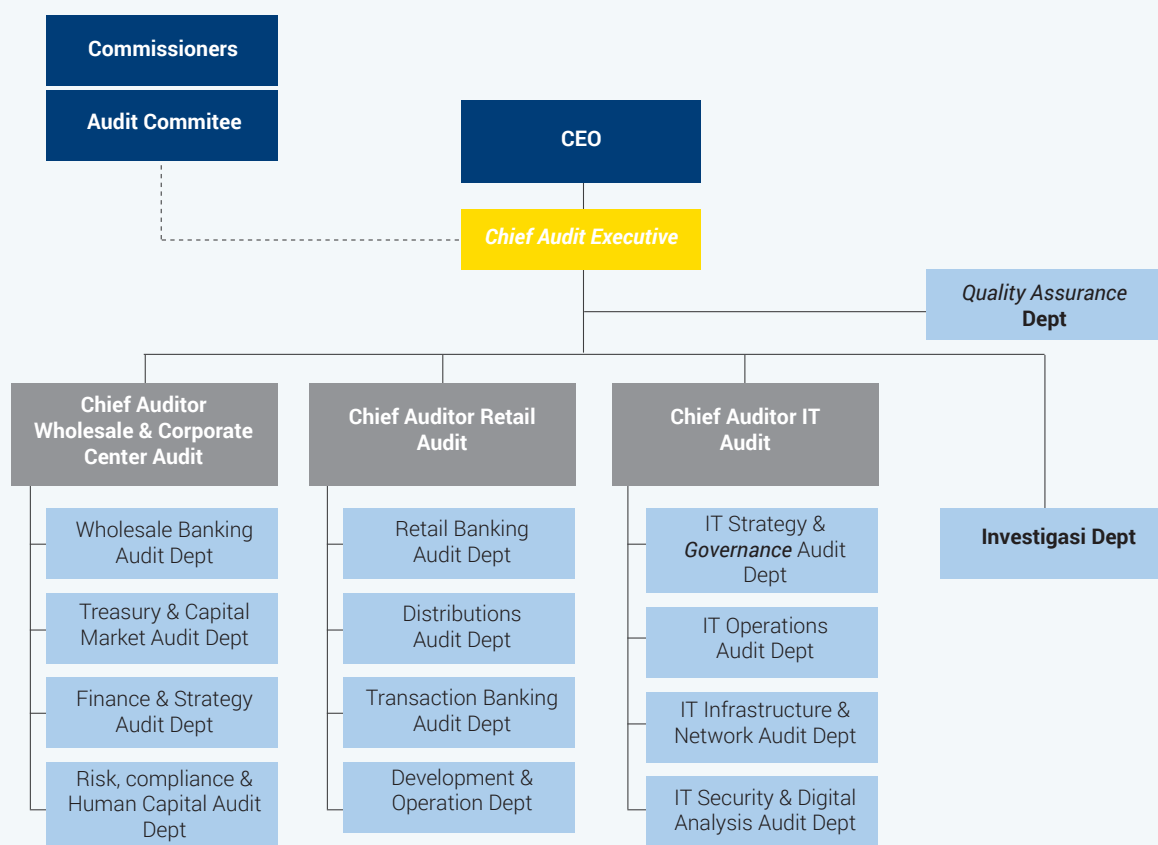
Commissioners

Audit Commitee

CEO

Chief Audit Executive

Quality Assurance Dept

Chief Auditor Wholesale & Corporate Center Audit

Wholesale Banking Audit Dept

Treasury & Capital Market Audit Dept

Finance & Strategy Audit Dept

Risk, compliance & Human Capital Audit Dept

Chief Auditor Retail Audit

Retail Banking Audit Dept

Distributions Audit Dept

Transaction Banking Audit Dept

Development & Operation Dept

Chief Auditor IT Audit

IT Strategy & Governance Audit Dept

IT Operations Audit Dept

IT Infrastructure & Network Audit Dept

IT Security & Digital Analysis Audit Dept

Investigasi Dept